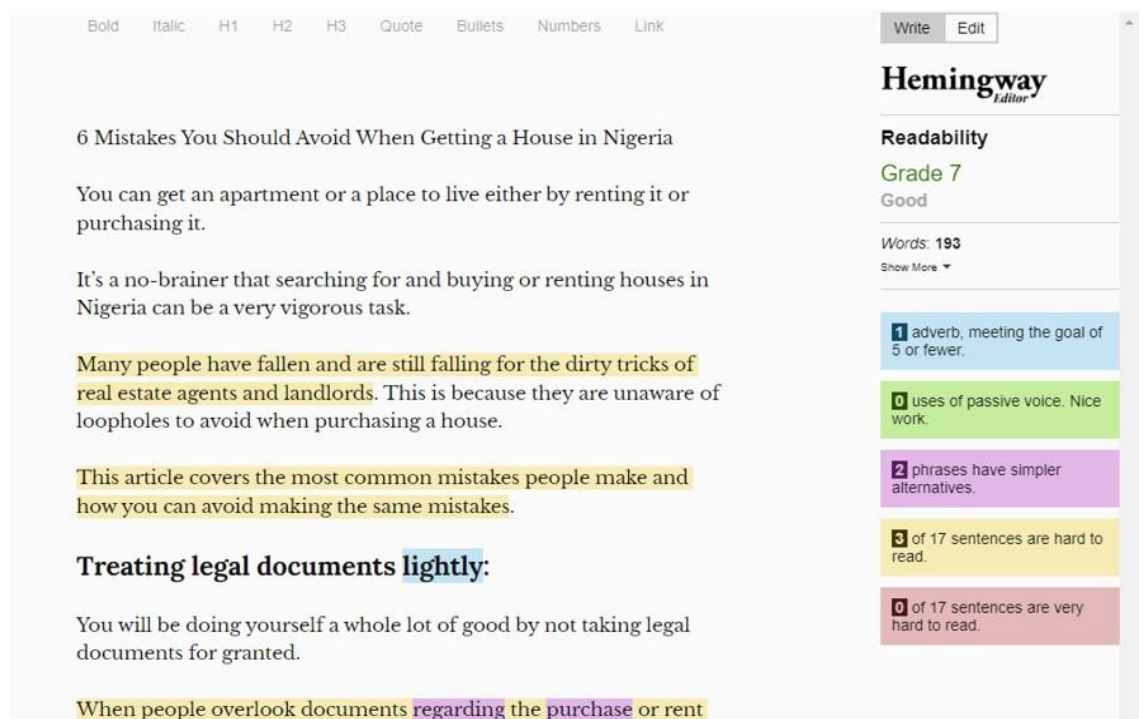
Bold Italic H1 H2 H3 Quote Bullets Numbers Link

6 Mistakes You Should Avoid When Getting a House in Nigeria

You can get an apartment or a place to live either by renting it or purchasing it.

It's a no-brainer that searching for and buying or renting houses in Nigeria can be a very vigorous task.

Many people have fallen and are still falling for the dirty tricks of real estate agents and landlords. This is because they are unaware of loopholes to avoid when purchasing a house.

This article covers the most common mistakes people make and how you can avoid making the same mistakes.

Treating legal documents lightly:

You will be doing yourself a whole lot of good by not taking legal documents for granted.

When people overlook documents regarding the purchase or rent

Write Edit

Hemingway Editor

Readability

Grade 7

Good

Words: 193

Show More

1 adverb, meeting the goal of 5 or fewer.

0 uses of passive voice. Nice work.

2 phrases have simpler alternatives.

3 of 17 sentences are hard to read.

0 of 17 sentences are very hard to read.